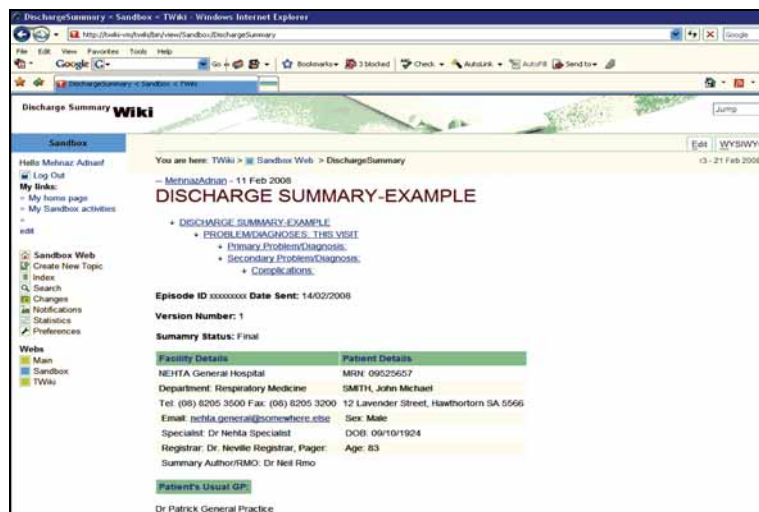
DischargeSummary < Sandbox < TWiki - Windows Internet Explorer

http://twiki-vm/twiki/bin/view/Sandbox/DischargeSummary

Google

File Edit View Favorites Tools Help

Google G-

Go Bookmarks 3 blocked Check AutoLink AutoFill Send to

DischargeSummary < Sandbox < TWiki

Discharge Summary Wiki

Jump

Sandbox

Hello Mehnaz Adnan!
Log Out
My links:
- My home page
- My Sandbox activities
-
edit

Sandbox Web
Create New Topic
Index
Search
Changes
Notifications
Statistics
Preferences

Webs
Main
Sandbox
TWiki

You are here: TWiki > Sandbox Web > DischargeSummary

Edit WYSIWYG

r3 - 21 Feb 2008

-- MehnazAdnan - 11 Feb 2008

DISCHARGE SUMMARY-EXAMPLE

- DISCHARGE SUMMARY-EXAMPLE
  - PROBLEM/DIAGNOSES: THIS VISIT
    - Primary Problem/Diagnosis:
    - Secondary Problem/Diagnosis:
      - Complications:

Episode ID xxxxxxxxx Date Sent: 14/02/2008

Version Number: 1

Sumamry Status: Final

| Facility Details | Patient Details |
|---|---|
| NEHTA General Hospital | MRN: 09525657 |
| Department: Respiratory Medicine | SMITH, John Michael |
| Tel: (08) 8205 3500 Fax: (08) 8205 3200 | 12 Lavender Street, Hawthorton SA 5566 |
| Email: nehta.general@somewhere.else | Sex: Male |
| Specialist: Dr Nehta Specialist | DOB: 09/10/1924 |
| Registrar: Dr. Neville Registrar, Pager: | Age: 83 |
| Summary Author/RMO: Dr Neil Rmo | |

Patient's Usual GP:

Dr Patrick General Practice